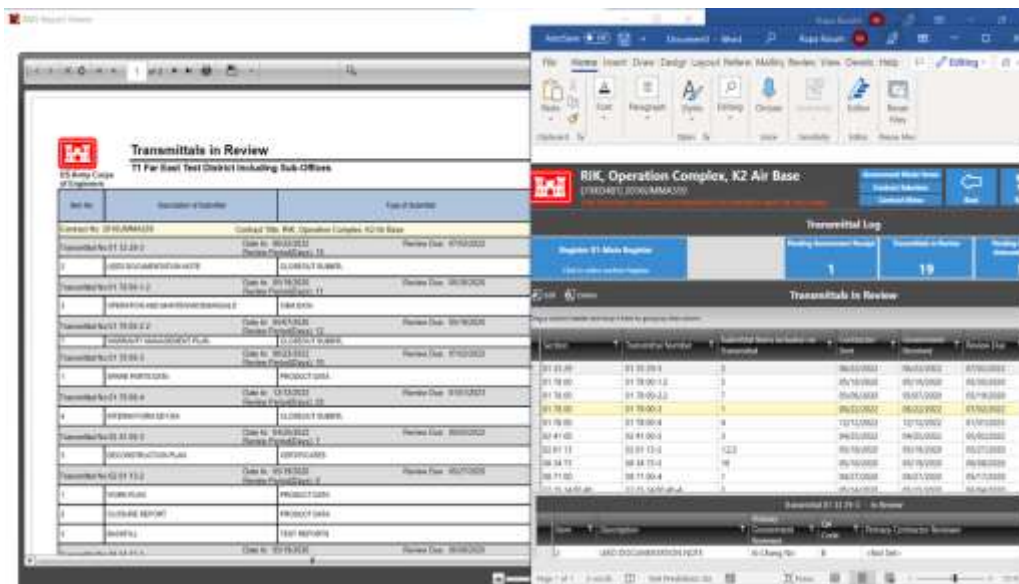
Transmittals in Review

TT Far East Test District Including Sub-Offices

US Army Corps of Engineers

Contract Title: RIK, Operation Complex, K2 Air Base

LEED DOCUMENTATION NOTE

CLOSEOUT SUBMIT.

OPERATION AND MAINTENANCE MANUALS

O&M DATA

WARRANTY MANAGEMENT PLAN

CLOSEOUT SUBMIT.

SPARE PARTS DATA

PRODUCT DATA

CLOSEOUT SUBMIT.

DECONSTRUCTION PLAN

CERTIFICATES

WORK PLAN

PRODUCT DATA

CLOSURE REPORT

PRODUCT DATA

BACKFILL

TEST REPORTS

File Home Insert Draw Design Layout References Mailings Review View Help

Editing

Paste

Font

Paragraph

Styles

Editing

Dictate

Editor

Reuse Files

RIK, Operation Complex, K2 Air Base

Transmittal Log

Register 01 Main Register

1

19

Transmittals in Review

Section

Transmittal Number

Review Due

01 33 29

01 78 00

01 78 00

01 78 00

01 78 00

02 41 00

02 61 13

Transmittal 01 33 29-3 - In Review

Item

Description

LEED DOCUMENTATION NOTE

<Not Set>